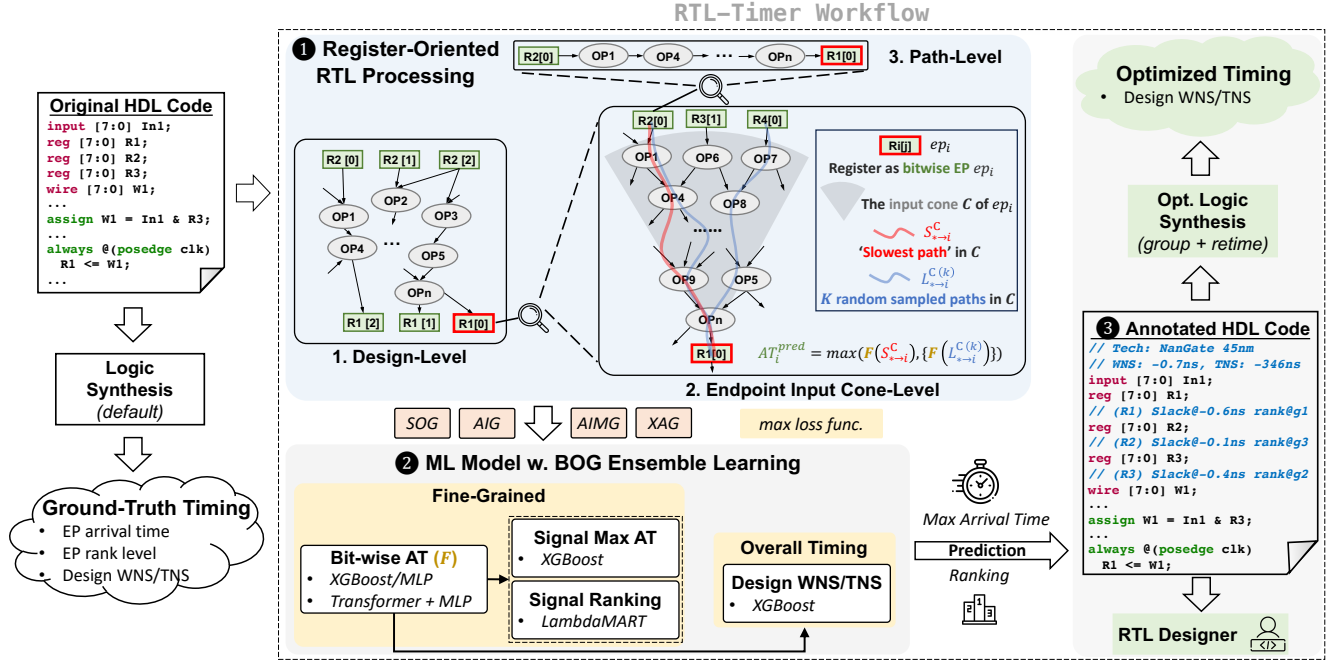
RTL-Timer Workflow

Original HDL Code
input [7:0] In1;
reg [7:0] R1;
reg [7:0] R2;
reg [7:0] R3;
wire [7:0] W1;
...
assign W1 = In1 & R3;
...
always @(posedge clk)
R1 <= W1;
...

Logic Synthesis (default)

Ground-Truth Timing
• EP arrival time
• EP rank level
• Design WNS/TNS

❶ Register-Oriented RTL Processing

R2[0] OP1 OP4 ... OPn R1[0]
3. Path-Level

R2 [0] R2 [1] R2 [2] OP1 OP2 OP3 OP4 ... OP5 OPn R1 [2] R1 [1] R1[0]
1. Design-Level

R2[0] R3[1] R4[0] OP1 OP6 OP7 OP4 OP8 ...... OP9 OP5 OPn R1[0]
Ri[j] $ep_i$
Register as bitwise EP $ep_i$
The input cone $C$ of $ep_i$
$S_{*\to i}^{C}$
'Slowest path' in $C$
$L_{*\to i}^{C(k)}$
$K$ random sampled paths in $C$
$AT_i^{pred} = max(F(S_{*\to i}^{C}), \{F(L_{*\to i}^{C(k)})\})$
2. Endpoint Input Cone-Level

SOG AIG AIMG XAG max loss func.

❷ ML Model w. BOG Ensemble Learning
Fine-Grained
Bit-wise AT (F)
• XGBoost/MLP
• Transformer + MLP
Signal Max AT
• XGBoost
Signal Ranking
• LambdaMART
Overall Timing
Design WNS/TNS
• XGBoost

Max Arrival Time
Prediction
Ranking

Optimized Timing
• Design WNS/TNS

Opt. Logic Synthesis (group + retime)

❸ Annotated HDL Code
// Tech: NanGate 45nm
// WNS: -0.7ns, TNS: -346ns
input [7:0] In1;
reg [7:0] R1;
// (R1) Slack@-0.6ns rank@g1
reg [7:0] R2;
// (R2) Slack@-0.1ns rank@g3
reg [7:0] R3;
// (R3) Slack@-0.4ns rank@g2
wire [7:0] W1;
...
assign W1 = In1 & R3;
...
always @(posedge clk)
R1 <= W1;

RTL Designer